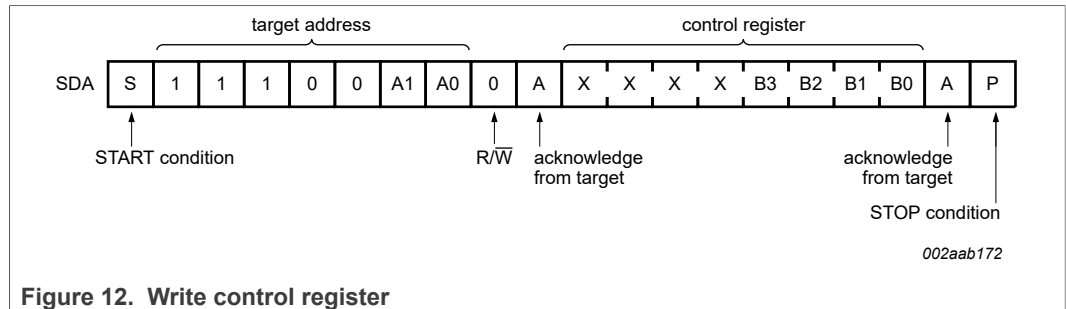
target address

control register

SDA

| S | 1 | 1 | 1 | 0 | 0 | A1 | A0 | 0 | A | X | X | X | X | B3 | B2 | B1 | B0 | A | P |
|---|---|---|---|---|---|---|---|---|---|---|---|---|---|---|---|---|---|---|---|

START condition

$R/\overline{W}$

acknowledge from target

acknowledge from target

STOP condition

002aab172

Figure 12. Write control register